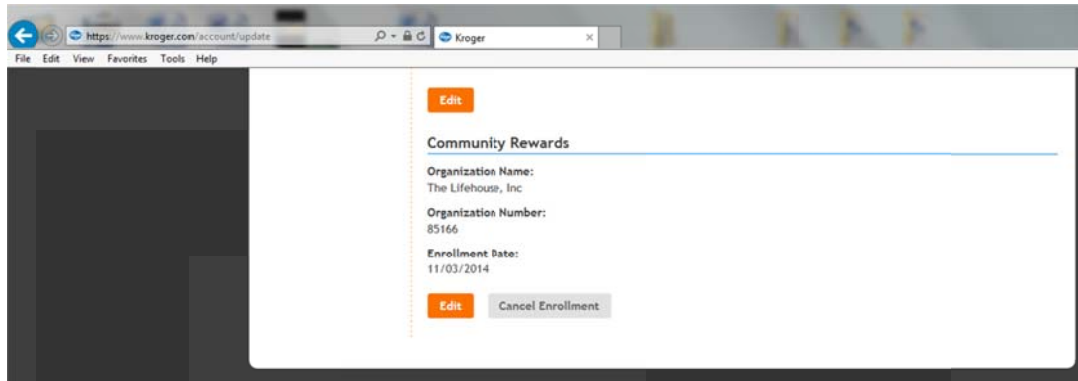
https://www.kroger.com/account/update

Kroger

File Edit View Favorites Tools Help

Edit

Community Rewards

Organization Name:
The Lifehouse, Inc

Organization Number:
85166

Enrollment Date:
11/03/2014

Edit Cancel Enrollment